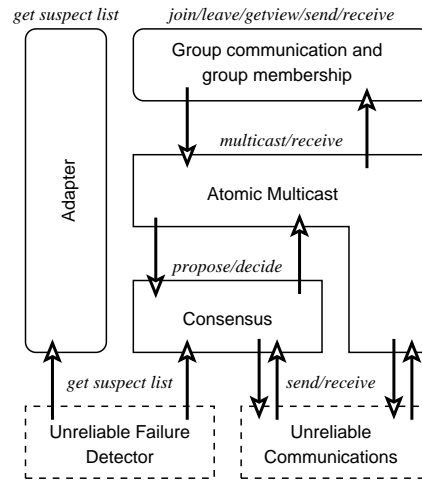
get suspect list

join/leave/getview/send/receive

Group communication and group membership

Adapter

multicast/receive

Atomic Multicast

propose/decide

Consensus

get suspect list

send/receive

Unreliable Failure Detector

Unreliable Communications